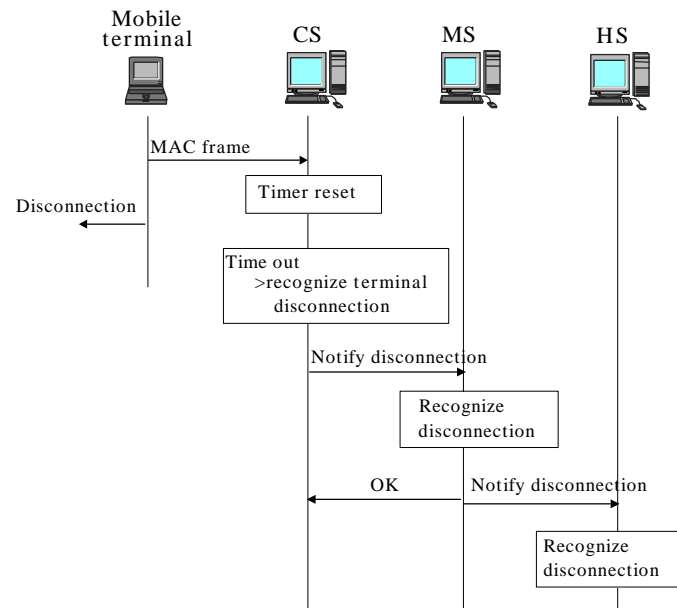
Mobile terminal

CS

MS

HS

MAC frame

Timer reset

Disconnection

Time out
>recognize terminal disconnection

Notify disconnection

Recognize disconnection

OK

Notify disconnection

Recognize disconnection